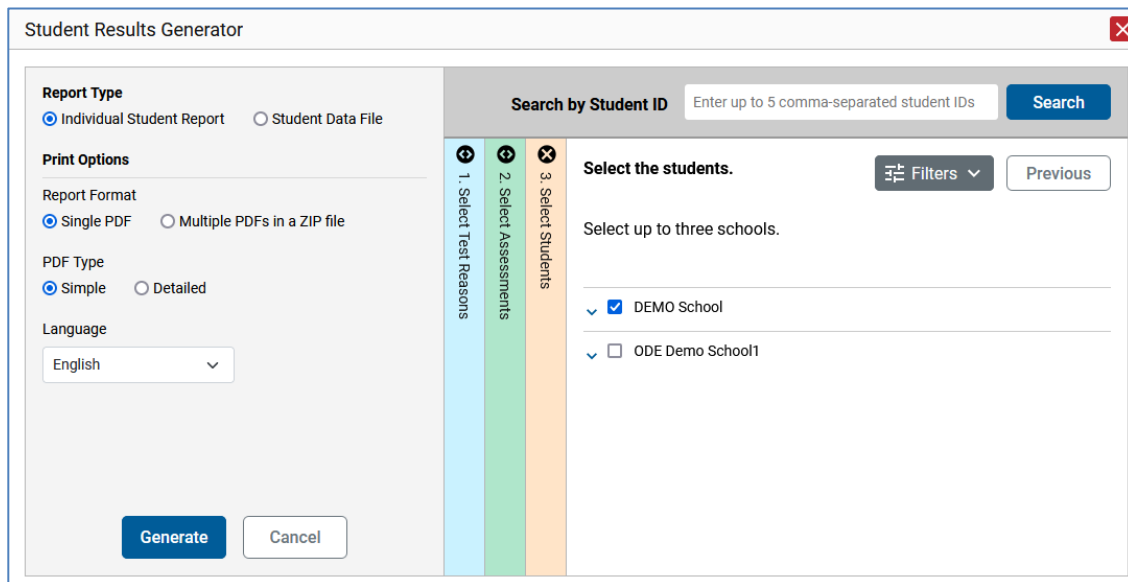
Student Results Generator

Report Type
Individual Student Report
Student Data File

Print Options
Report Format
Single PDF
Multiple PDFs in a ZIP file

PDF Type
Simple
Detailed

Language
English

Generate
Cancel

Search by Student ID
Enter up to 5 comma-separated student IDs
Search

1. Select Test Reasons
2. Select Assessments
3. Select Students

Select the students.
Filters
Previous

Select up to three schools.

DEMO School
ODE Demo School1